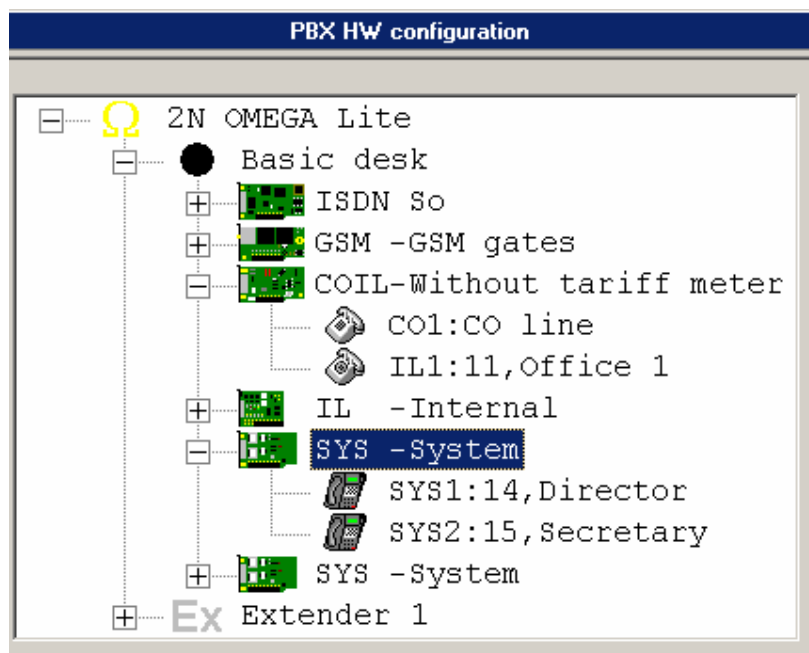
PBX HW configuration

Ω 2N OMEGA Lite
Basic desk
ISDN So
GSM -GSM gates
COIL-Without tariff meter
CO1:CO line
IL1:11,Office 1
IL -Internal
SYS -System
SYS1:14,Director
SYS2:15,Secretary
SYS -System
Ex Extender 1